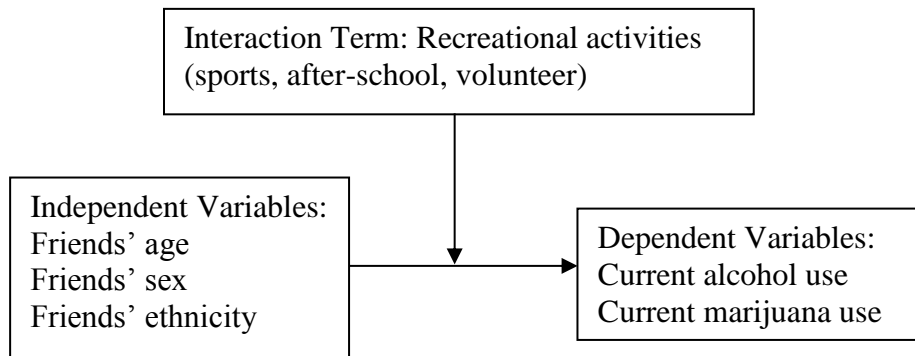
Interaction Term: Recreational activities (sports, after-school, volunteer)

Independent Variables:
Friends' age
Friends' sex
Friends' ethnicity

Dependent Variables:
Current alcohol use
Current marijuana use